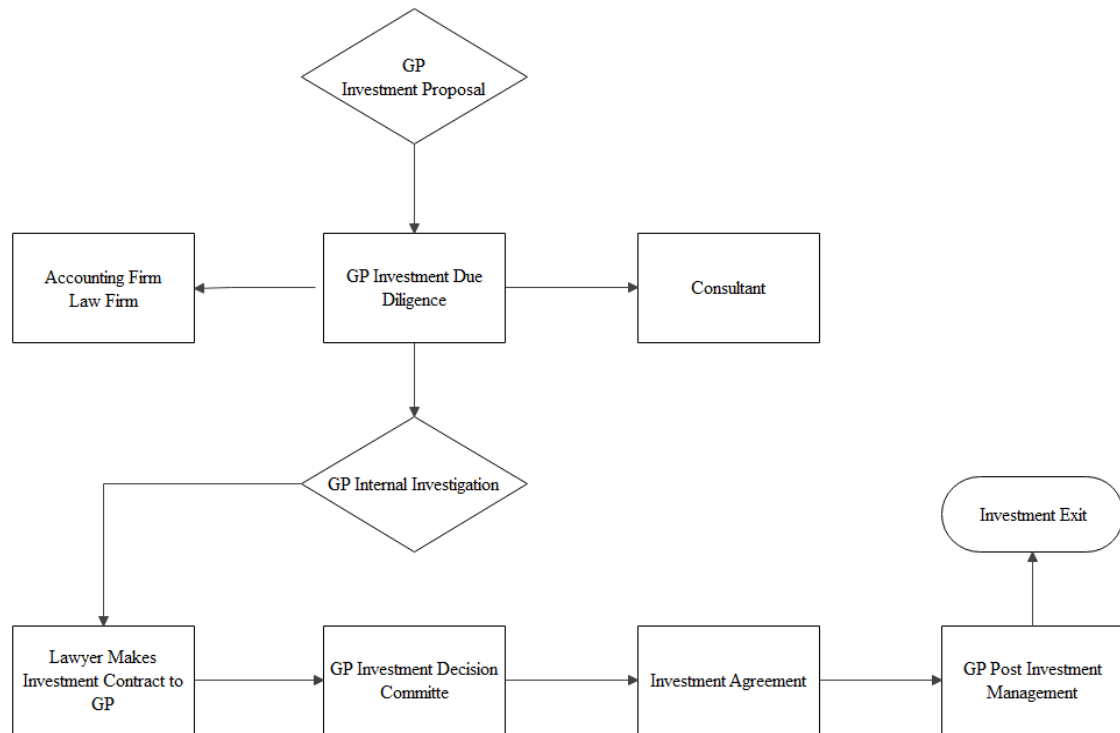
GP
Investment Proposal

Accounting Firm
Law Firm

GP Investment Due Diligence

Consultant

GP Internal Investigation

Investment Exit

Lawyer Makes Investment Contract to GP

GP Investment Decision Committe

Investment Agreement

GP Post Investment Management